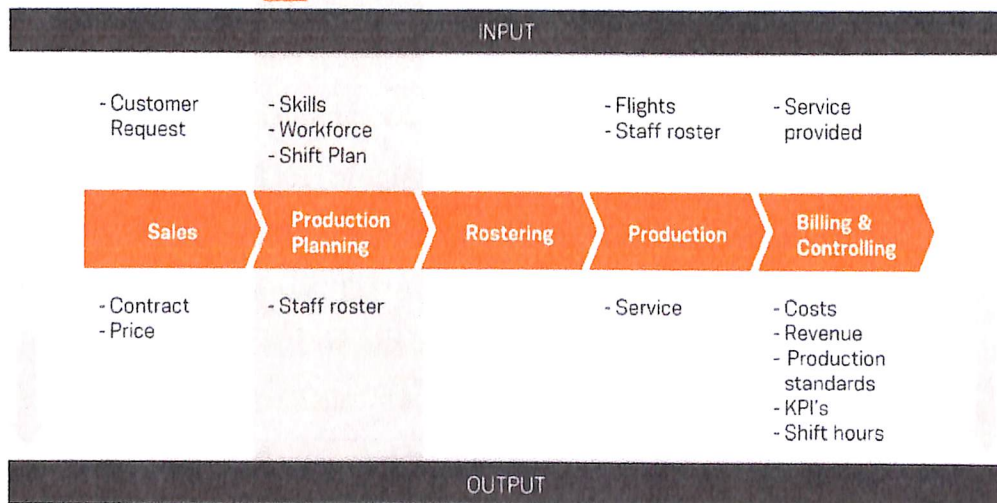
INPUT

- Customer Request

- Skills
- Workforce
- Shift Plan

- Flights
- Staff roster

- Service provided

Sales

Production Planning

Rostering

Production

Billing & Controlling

- Contract
- Price

- Staff roster

- Service

- Costs
- Revenue
- Production standards
- KPI's
- Shift hours

OUTPUT